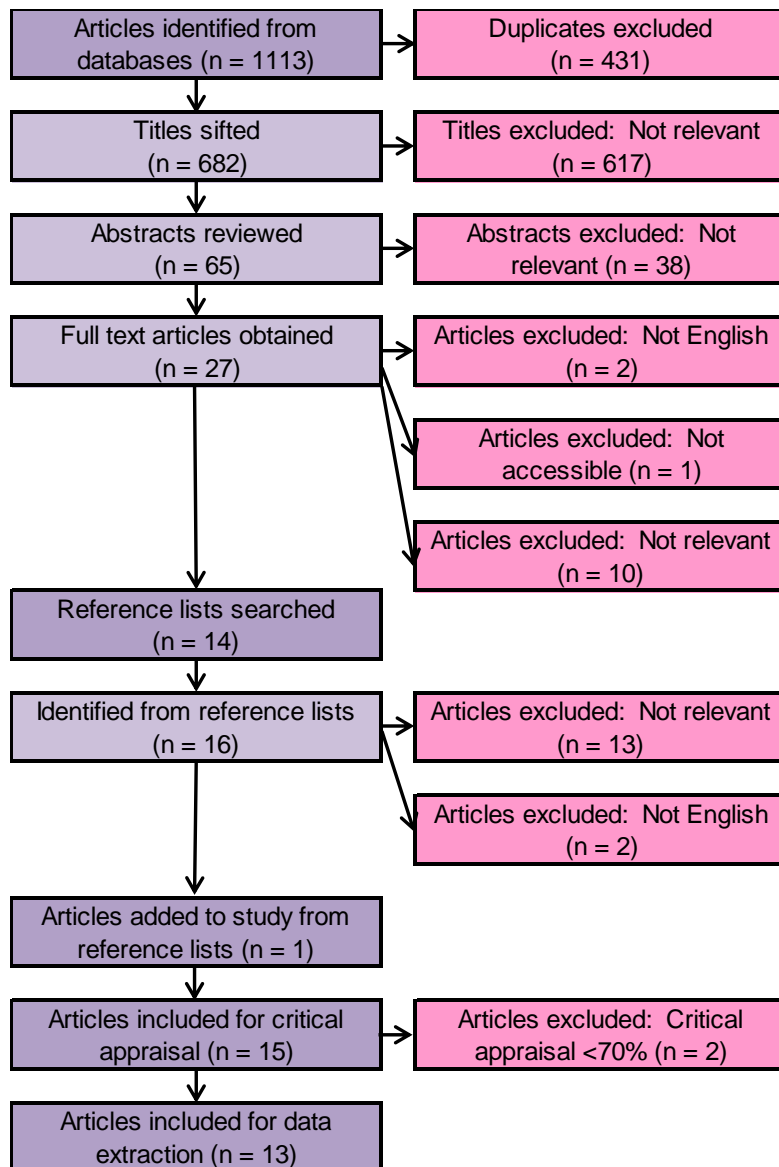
Articles identified from databases (n = 1113)

Duplicates excluded (n = 431)

Titles sifted (n = 682)

Titles excluded: Not relevant (n = 617)

Abstracts reviewed (n = 65)

Abstracts excluded: Not relevant (n = 38)

Full text articles obtained (n = 27)

Articles excluded: Not English (n = 2)

Articles excluded: Not accessible (n = 1)

Articles excluded: Not relevant (n = 10)

Reference lists searched (n = 14)

Identified from reference lists (n = 16)

Articles excluded: Not relevant (n = 13)

Articles excluded: Not English (n = 2)

Articles added to study from reference lists (n = 1)

Articles included for critical appraisal (n = 15)

Articles excluded: Critical appraisal <70% (n = 2)

Articles included for data extraction (n = 13)